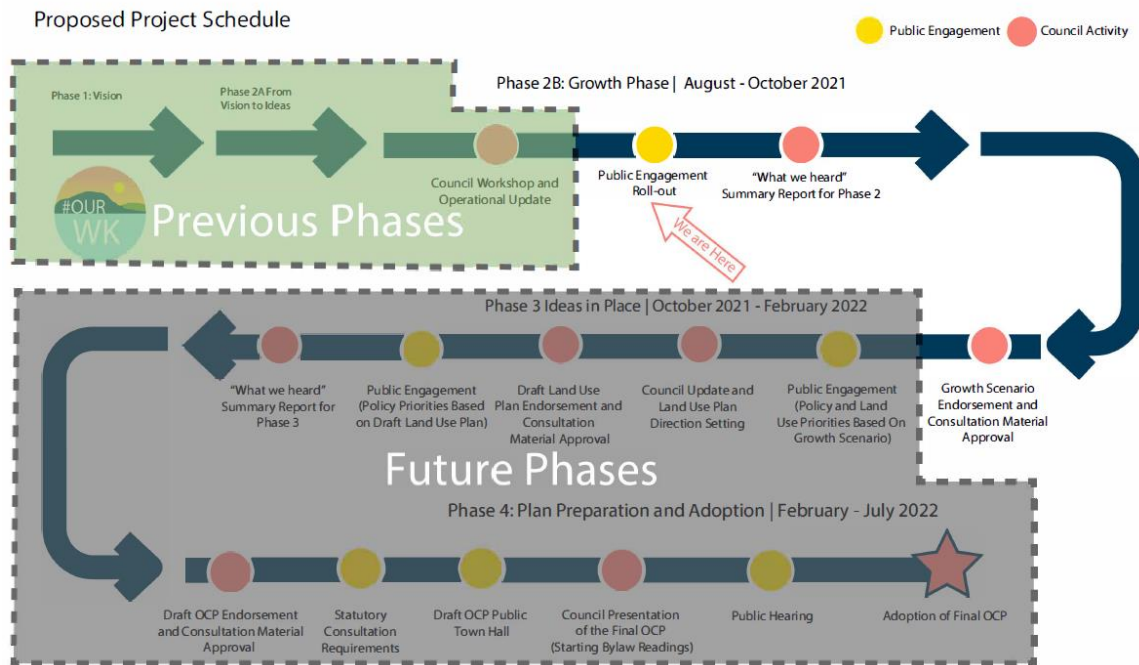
Proposed Project Schedule

Public Engagement

Council Activity

Phase 1: Vision

Phase 2A From Vision to Ideas

Council Workshop and Operational Update

#OUR WK

Previous Phases

Phase 2B: Growth Phase | August - October 2021

Public Engagement Roll-out

"What we heard" Summary Report for Phase 2

We are Here

Phase 3 Ideas in Place | October 2021 - February 2022

"What we heard" Summary Report for Phase 3

Public Engagement (Policy Priorities Based on Draft Land Use Plan)

Draft Land Use Plan Endorsement and Consultation Material Approval

Council Update and Land Use Plan Direction Setting

Public Engagement (Policy and Land Use Priorities Based On Growth Scenario)

Growth Scenario Endorsement and Consultation Material Approval

Future Phases

Phase 4: Plan Preparation and Adoption | February - July 2022

Draft OCP Endorsement and Consultation Material Approval

Statutory Consultation Requirements

Draft OCP Public Town Hall

Council Presentation of the Final OCP (Starting Bylaw Readings)

Public Hearing

Adoption of Final OCP